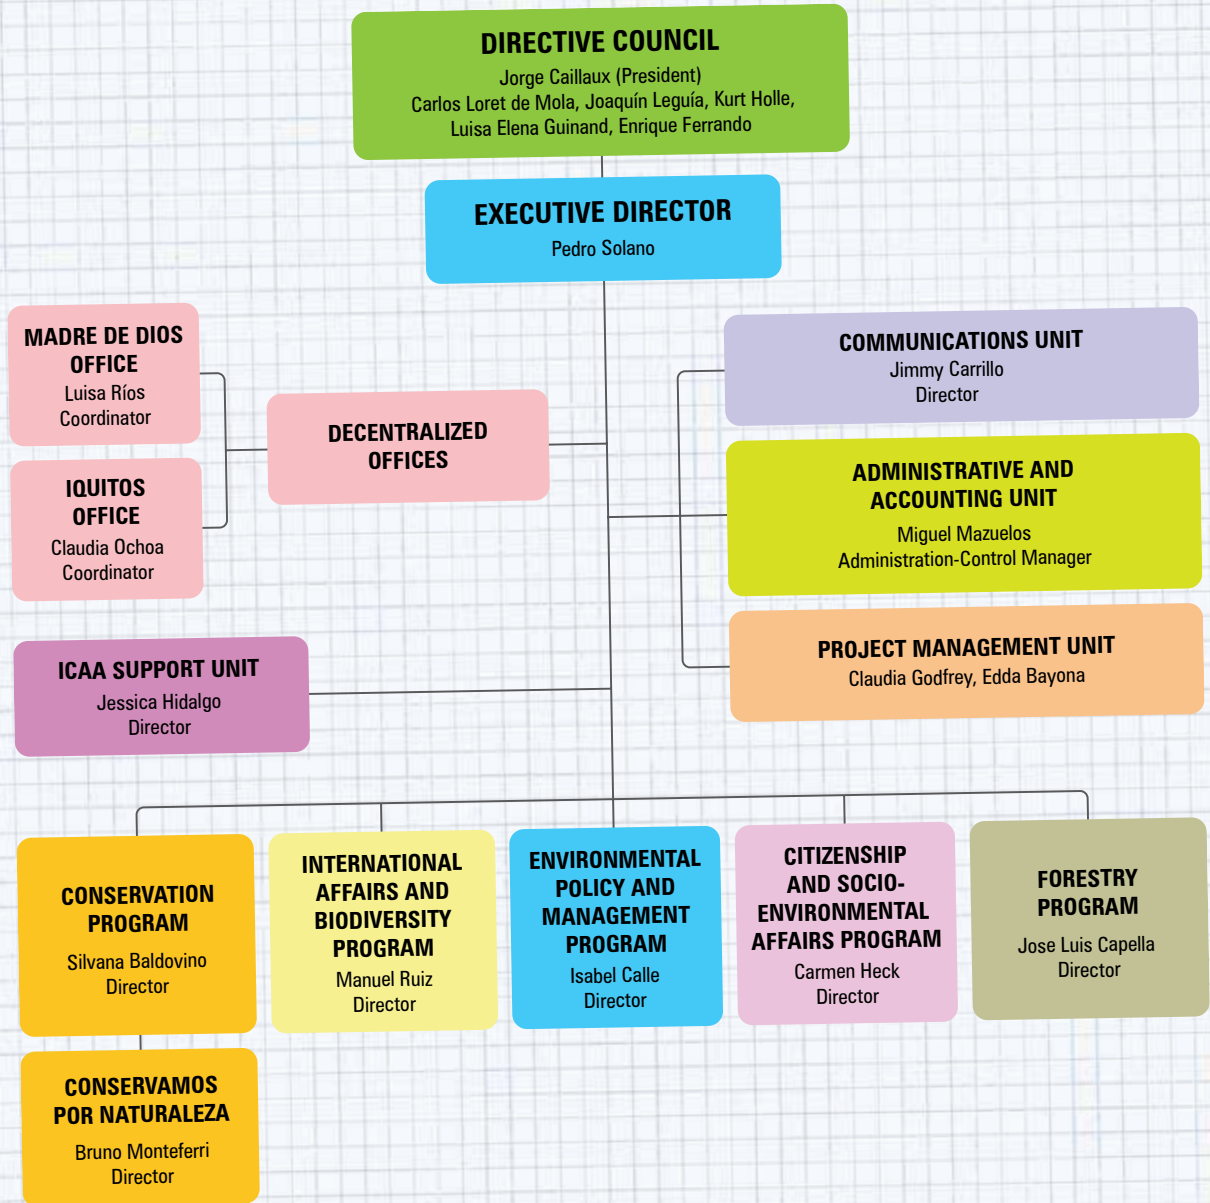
DIRECTIVE COUNCIL
Jorge Caillaux (President)
Carlos Loret de Mola, Joaquín Leguía, Kurt Holle, Luisa Elena Guinand, Enrique Ferrando

EXECUTIVE DIRECTOR
Pedro Solano

MADRE DE DIOS OFFICE
Luisa Ríos
Coordinator

IQUITOS OFFICE
Claudia Ochoa
Coordinator

DECENTRALIZED OFFICES

COMMUNICATIONS UNIT
Jimmy Carrillo
Director

ADMINISTRATIVE AND ACCOUNTING UNIT
Miguel Mazuelos
Administration-Control Manager

ICAA SUPPORT UNIT
Jessica Hidalgo
Director

PROJECT MANAGEMENT UNIT
Claudia Godfrey, Edda Bayona

CONSERVATION PROGRAM
Silvana Baldovino
Director

INTERNATIONAL AFFAIRS AND BIODIVERSITY PROGRAM
Manuel Ruiz
Director

ENVIRONMENTAL POLICY AND MANAGEMENT PROGRAM
Isabel Calle
Director

CITIZENSHIP AND SOCIO-ENVIRONMENTAL AFFAIRS PROGRAM
Carmen Heck
Director

FORESTRY PROGRAM
Jose Luis Capella
Director

CONSERVAMOS POR NATURALEZA
Bruno Monteferri
Director